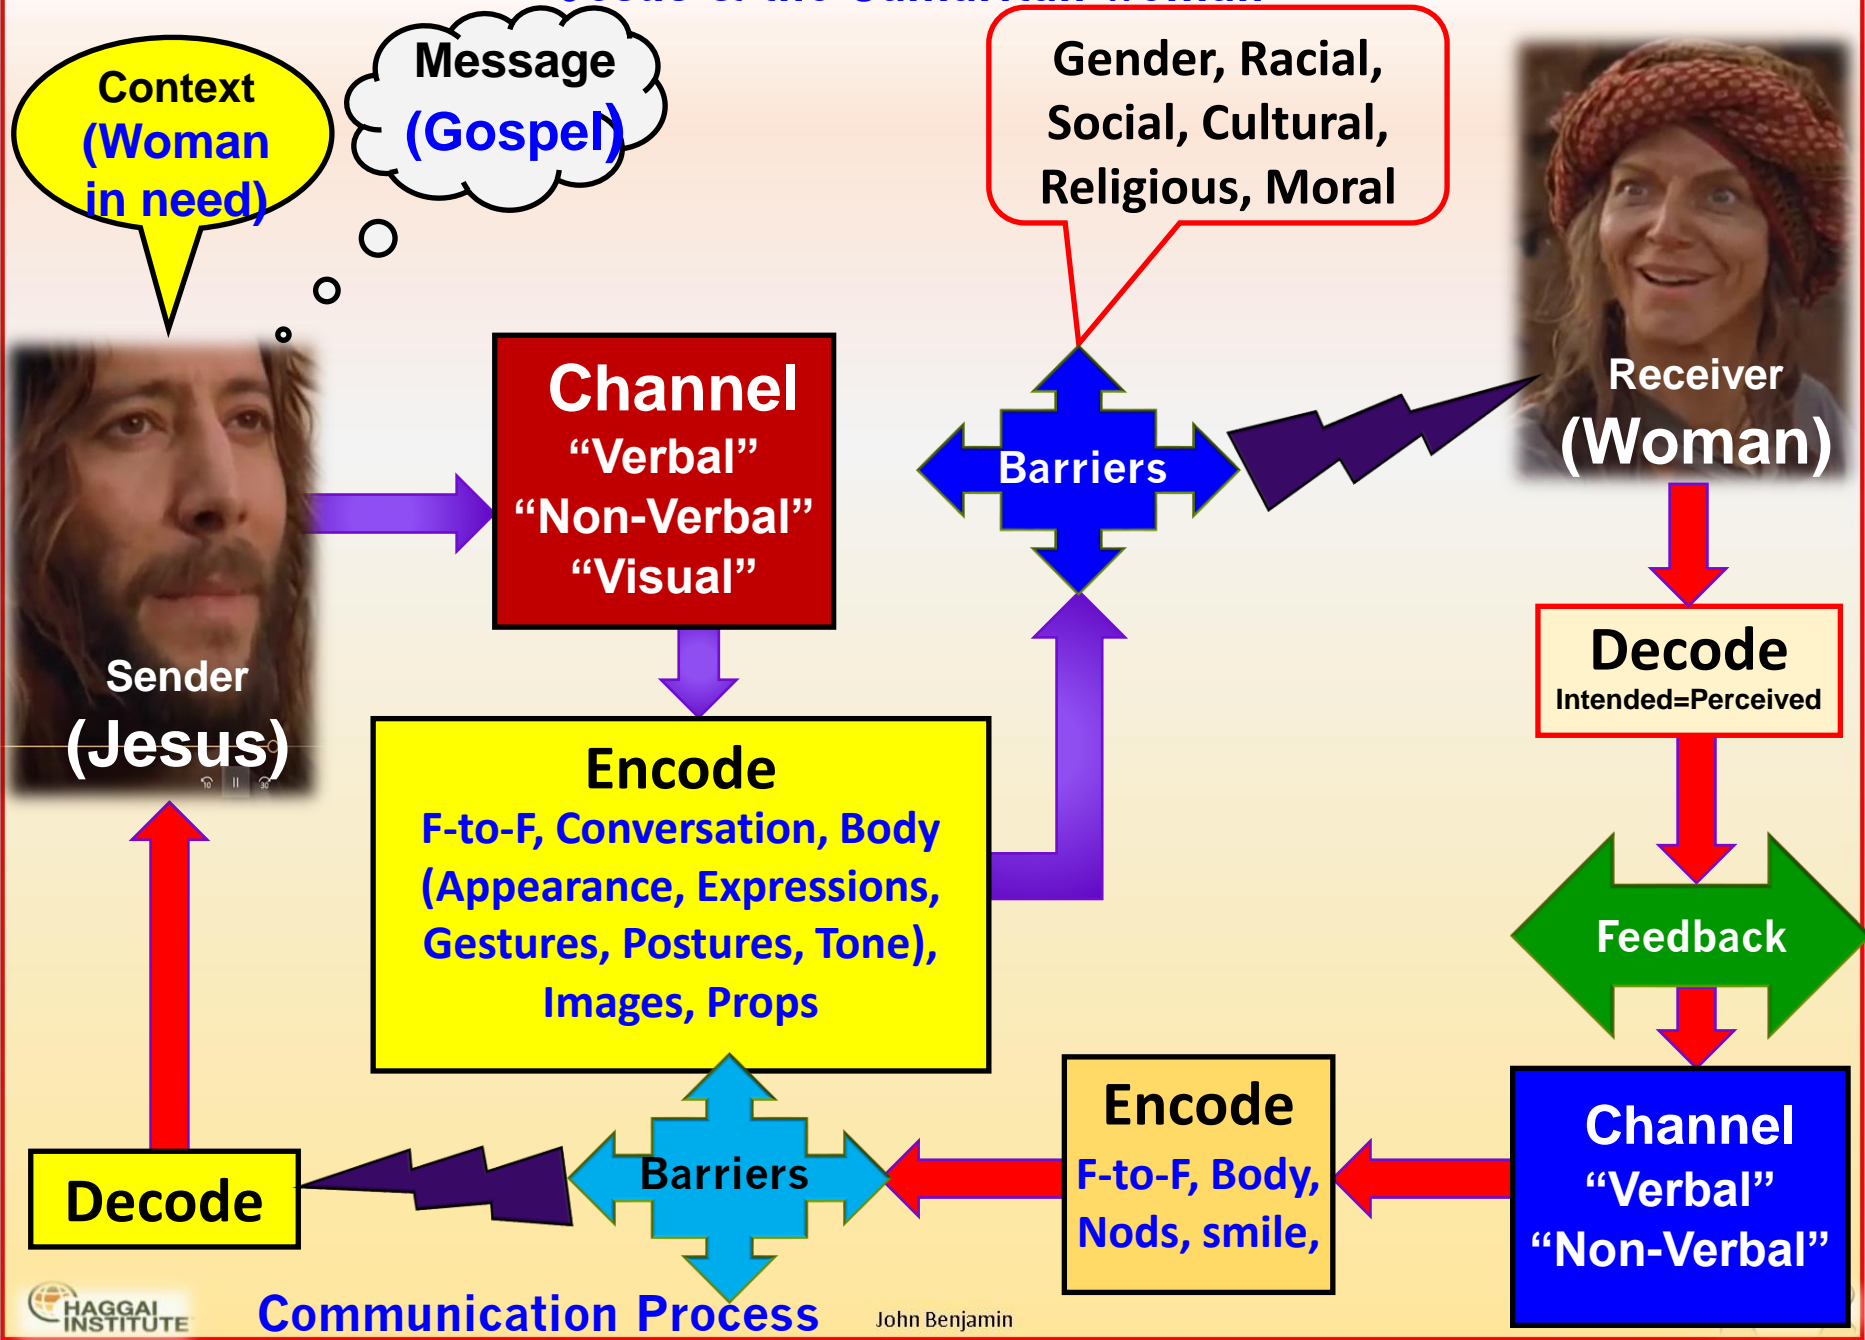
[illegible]

Context (Woman in need)

Message (Gospel)

Gender, Racial, Social, Cultural, Religious, Moral

Channel
"Verbal"
"Non-Verbal"
"Visual"

Barriers

Receiver
(Woman)

Decode
Intended=Perceived

Sender
(Jesus)

Encode
F-to-F, Conversation, Body (Appearance, Expressions, Gestures, Postures, Tone), Images, Props

Feedback

Channel
"Verbal"
"Non-Verbal"

Encode
F-to-F, Body, Nods, smile,

Barriers

Decode

HAGGAI INSTITUTE

Communication Process

John Benjamin